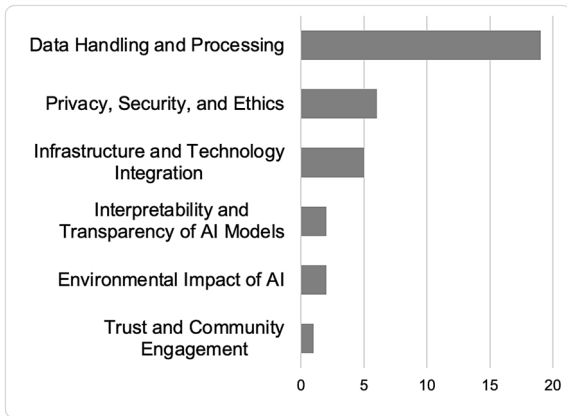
Data Handling and Processing

Privacy, Security, and Ethics

Infrastructure and Technology Integration

Interpretability and Transparency of AI Models

Environmental Impact of AI

Trust and Community Engagement

0
5
10
15
20